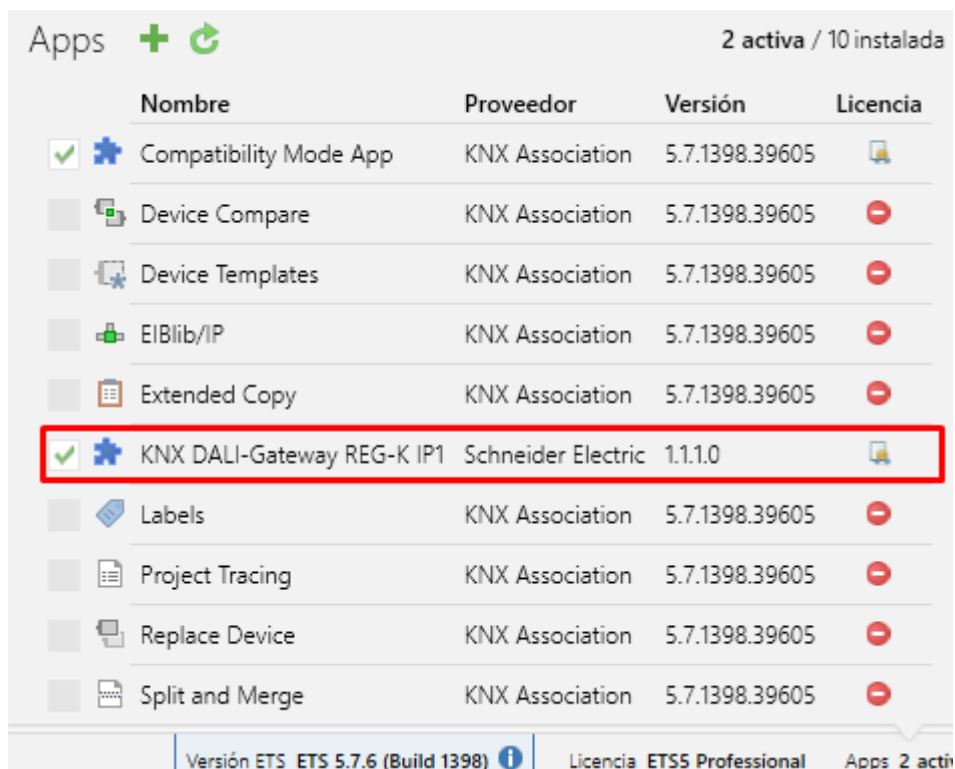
Apps

2 activa / 10 instalada

| Nombre | Proveedor | Versión | Licencia |
|---|---|---|---|
| Compatibility Mode App | KNX Association | 5.7.1398.39605 | |
| Device Compare | KNX Association | 5.7.1398.39605 | |
| Device Templates | KNX Association | 5.7.1398.39605 | |
| EIBlib/IP | KNX Association | 5.7.1398.39605 | |
| Extended Copy | KNX Association | 5.7.1398.39605 | |
| KNX DALI-Gateway REG-K IP1 | Schneider Electric | 1.1.1.0 | |
| Labels | KNX Association | 5.7.1398.39605 | |
| Project Tracing | KNX Association | 5.7.1398.39605 | |
| Replace Device | KNX Association | 5.7.1398.39605 | |
| Split and Merge | KNX Association | 5.7.1398.39605 | |

Versión ETS ETS 5.7.6 (Build 1398) Licencia ETS5 Professional Apps 2 activ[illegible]